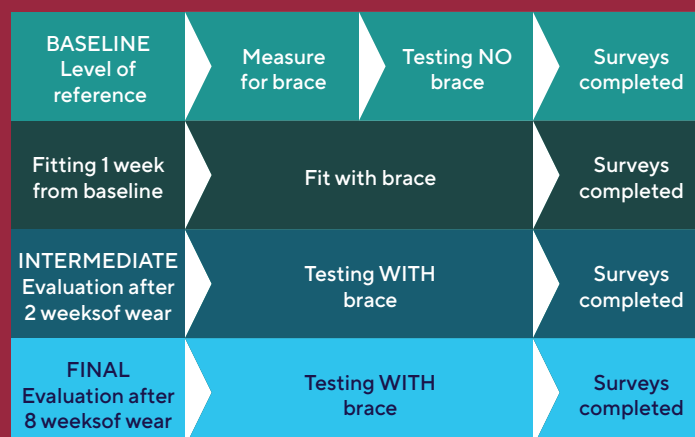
BASELINE Level of reference

Measure for brace

Testing NO brace

Surveys completed

Fitting 1 week from baseline

Fit with brace

Surveys completed

INTERMEDIATE Evaluation after 2 weeksof wear

Testing WITH brace

Surveys completed

FINAL Evaluation after 8 weeksof wear

Testing WITH brace

Surveys completed